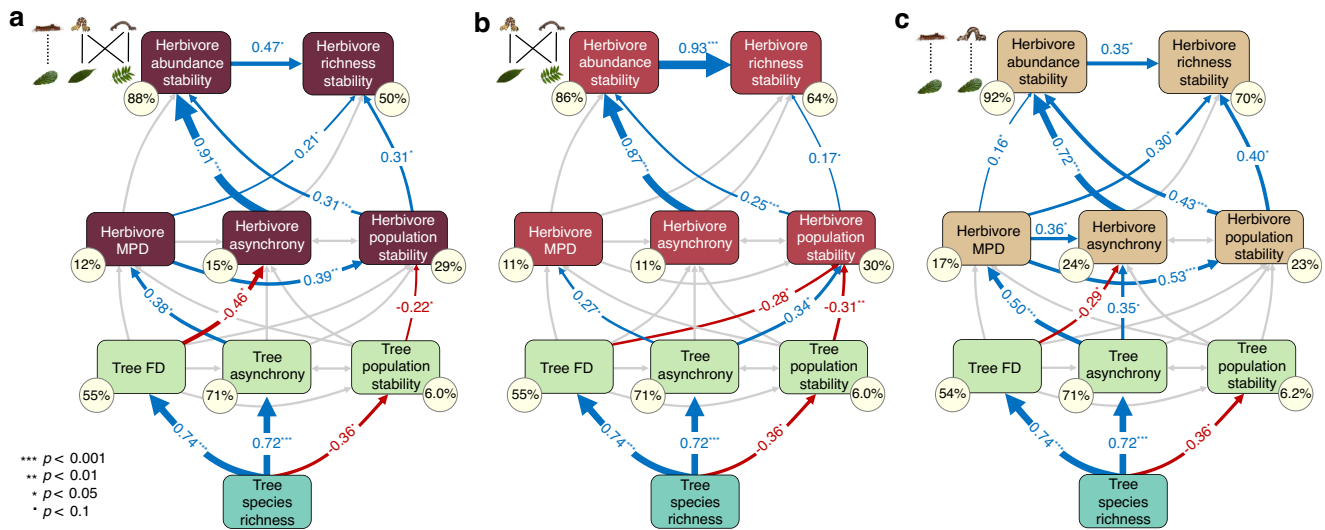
a

Herbivore abundance stability
0.47˙
Herbivore richness stability
88%
50%
0.91***
0.21˙
0.31˙
0.31***
Herbivore MPD
Herbivore asynchrony
Herbivore population stability
12%
15%
0.39**
29%
0.38˙
-0.46˙
-0.22˙
Tree FD
Tree asynchrony
Tree population stability
55%
71%
6.0%
0.74***
0.72***
-0.36˙
Tree species richness

*** $p < 0.001$
** $p < 0.01$
* $p < 0.05$
˙ $p < 0.1$

b

Herbivore abundance stability
0.93***
Herbivore richness stability
86%
64%
0.87***
0.17˙
0.25***
Herbivore MPD
Herbivore asynchrony
Herbivore population stability
11%
11%
30%
0.27˙
-0.28˙
0.34˙
-0.31**
Tree FD
Tree asynchrony
Tree population stability
55%
71%
6.0%
0.74***
0.72***
-0.36˙
Tree species richness

c

Herbivore abundance stability
0.35˙
Herbivore richness stability
92%
70%
0.16˙
0.72***
0.30˙
0.40˙
0.43***
Herbivore MPD
0.36˙
Herbivore asynchrony
Herbivore population stability
17%
24%
23%
0.50***
-0.29˙
0.35˙
0.53***
Tree FD
Tree asynchrony
Tree population stability
54%
71%
6.2%
0.74***
0.72***
-0.36˙
Tree species richness